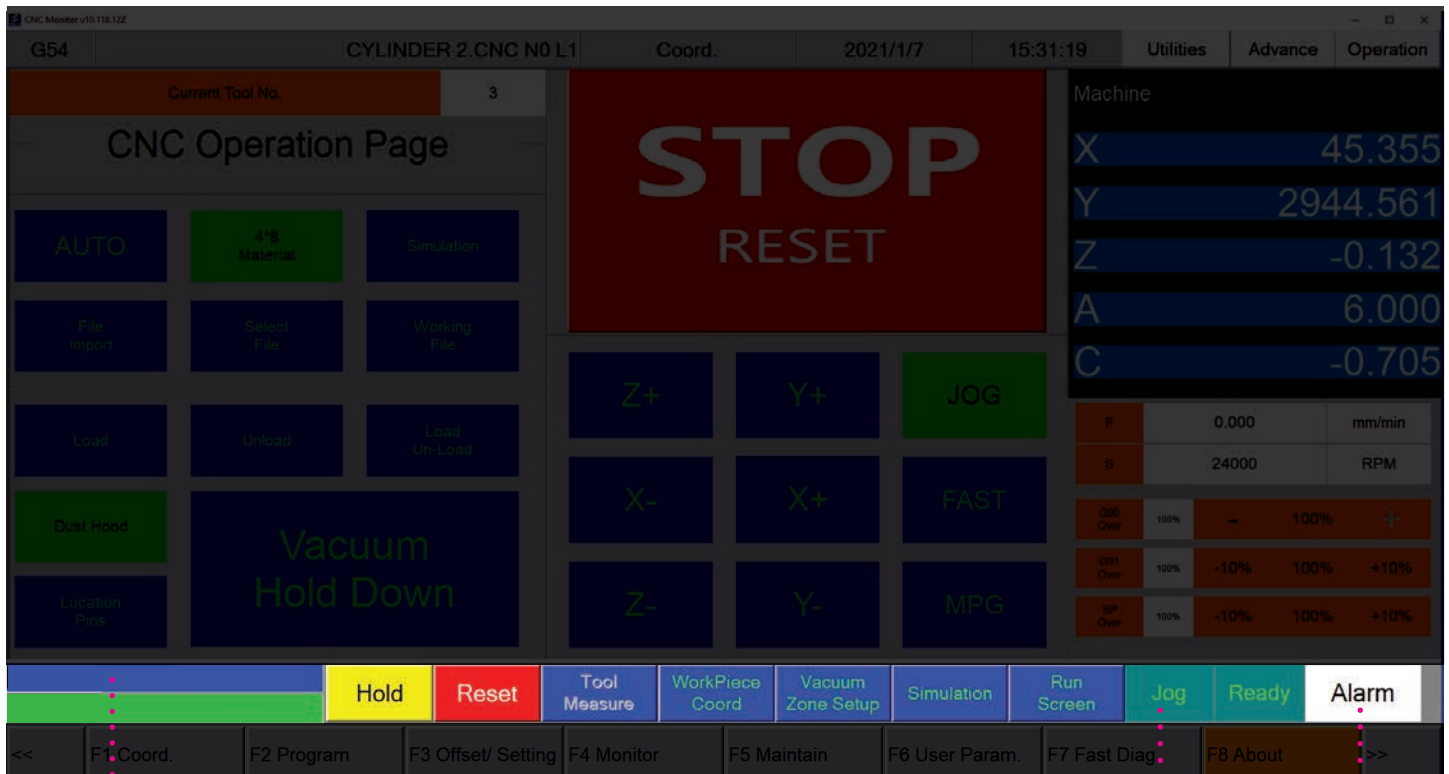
CNC Monitor v10.118.12Z

G54 | CYLINDER 2.CNC N0 L1 | Coord. | 2021/1/7 | 15:31:19 | Utilities | Advance | Operation

Current Tool No. 3

CNC Operation Page

AUTO
4*8 Material
Simulation
File Import
Select File
Working File
Load
Unload
Load Un-Load
Dust Hood
Vacuum Hold Down
Location Pins

STOP
RESET

Z+
Y+
JOG
X-
X+
FAST
Z-
Y-
MPG

Machine
| X | 45.355 |
|---|---|
| Y | 2944.561 |
| Z | -0.132 |
| A | 6.000 |
| C | -0.705 |

| F | 0.000 | mm/min |
|---|---|---|
| S | 24000 | RPM |

| G00 Over | 100% | – | 100% | + |
|---|---|---|---|---|
| G01 Over | 100% | -10% | 100% | +10% |
| SP Over | 100% | -10% | 100% | +10% |

Hold | Reset | Tool Measure | WorkPiece Coord | Vacuum Zone Setup | Simulation | Run Screen | Jog | Ready | Alarm

<< | F1 Coord. | F2 Program | F3 Offset/ Setting | F4 Monitor | F5 Maintain | F6 User Param. | F7 Fast Diag | F8 About | >>